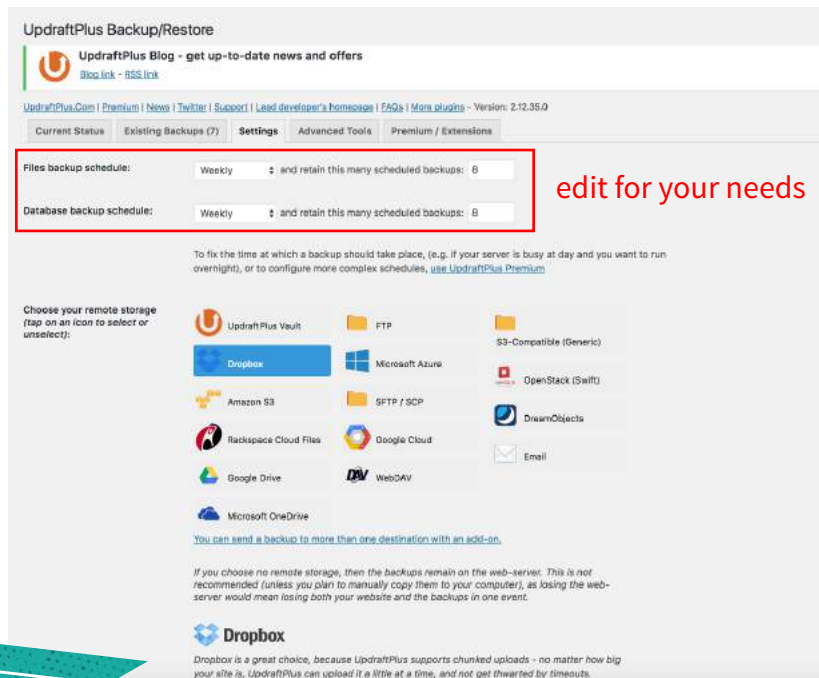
UpdraftPlus Backup/Restore

UpdraftPlus Blog - get up-to-date news and offers
Blog link - RSS link

UpdraftPlus.Com | Premium | News | Twitter | Support | Lead developer's homepage | FAQs | More plugins - Version: 2.12.35.0

Current Status | Existing Backups (7) | Settings | Advanced Tools | Premium / Extensions

Files backup schedule: Weekly and retain this many scheduled backups: 8

Database backup schedule: Weekly and retain this many scheduled backups: 8

edit for your needs

To fix the time at which a backup should take place, (e.g. if your server is busy at day and you want to run overnight), or to configure more complex schedules, use UpdraftPlus Premium

Choose your remote storage (tap on an icon to select or unselect):

UpdraftPlus Vault
FTP
S3-Compatible (Generic)
Dropbox
Microsoft Azure
OpenStack (Swift)
Amazon S3
SFTP / SCP
DreamObjects
Rackspace Cloud Files
Google Cloud
Email
Google Drive
WebDAV
Microsoft OneDrive

You can send a backup to more than one destination with an add-on.

If you choose no remote storage, then the backups remain on the web-server. This is not recommended (unless you plan to manually copy them to your computer), as losing the web-server would mean losing both your website and the backups in one event.

Dropbox

Dropbox is a great choice, because UpdraftPlus supports chunked uploads - no matter how big your site is, UpdraftPlus can upload it a little at a time, and not get thwarted by timeouts.